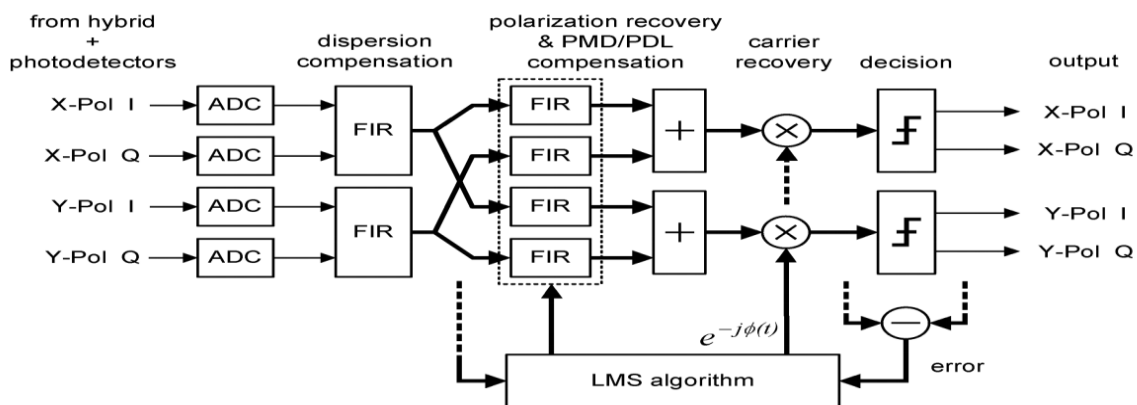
from hybrid + photodetectors

dispersion compensation

polarization recovery & PMD/PDL compensation

carrier recovery

decision

output

X-Pol I

X-Pol Q

Y-Pol I

Y-Pol Q

ADC

ADC

ADC

ADC

FIR

FIR

FIR

FIR

FIR

FIR

+

+

$\times$

$\times$

X-Pol I

X-Pol Q

Y-Pol I

Y-Pol Q

$e^{-j\phi(t)}$

LMS algorithm

error